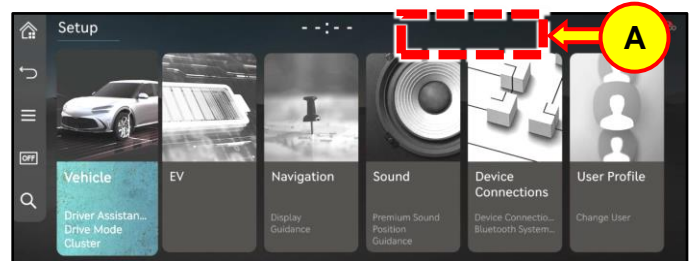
Setup

- - : - -

A

OFF

Vehicle
Driver Assistan...
Drive Mode
Cluster

EV

Navigation
Display
Guidance

Sound
Premium Sound
Position
Guidance

Device Connections
Device Connectio...
Bluetooth System...

User Profile
Change User